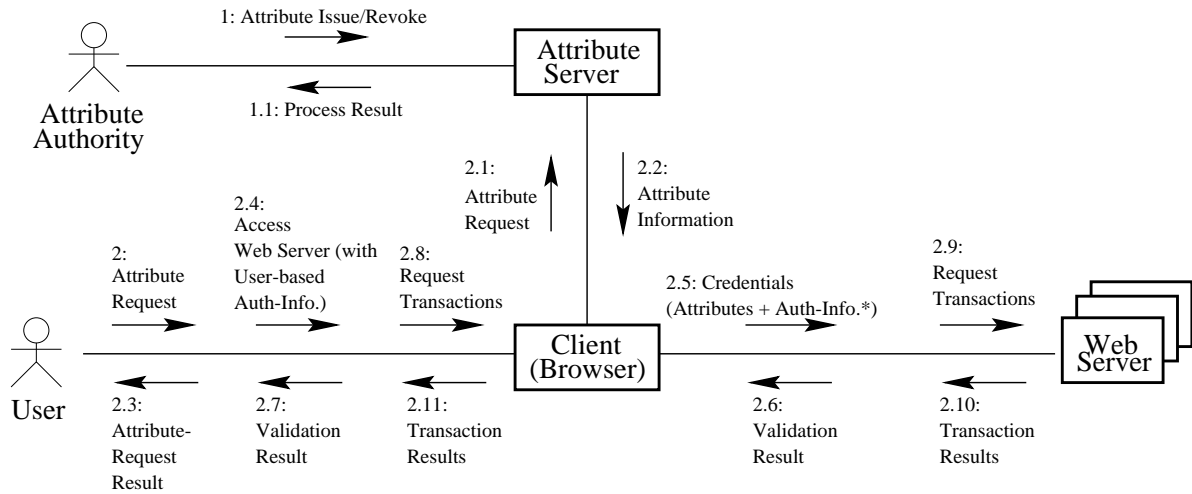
1: Attribute Issue/Revoke

Attribute Server

1.1: Process Result

Attribute Authority

2.1: Attribute Request

2.2: Attribute Information

2.4: Access Web Server (with User-based Auth-Info.)

2: Attribute Request

2.8: Request Transactions

2.5: Credentials (Attributes + Auth-Info.*)

2.9: Request Transactions

Client (Browser)

Web Server

User

2.3: Attribute-Request Result

2.7: Validation Result

2.11: Transaction Results

2.6: Validation Result

2.10: Transaction Results